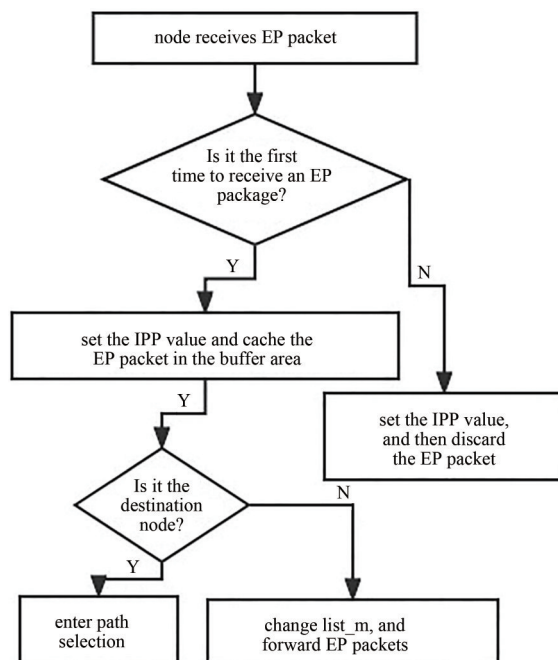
node receives EP packet

Is it the first time to receive an EP package?

Y

N

set the IPP value and cache the EP packet in the buffer area

Y

set the IPP value, and then discard the EP packet

Is it the destination node?

N

Y

enter path selection

change list_m, and forward EP packets